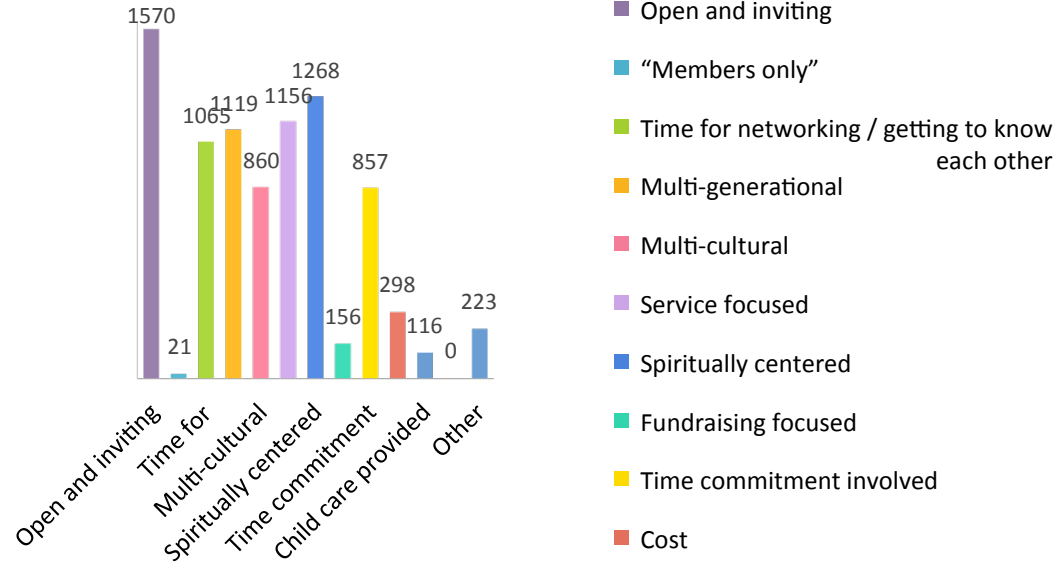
1570
21
1065
1119
860
1156
1268
156
857
298
116
0
223

Open and inviting
Time for
Multi-cultural
Spiritually centered
Time commitment
Child care provided
Other

Open and inviting
"Members only"
Time for networking / getting to know each other
Multi-generational
Multi-cultural
Service focused
Spiritually centered
Fundraising focused
Time commitment involved
Cost